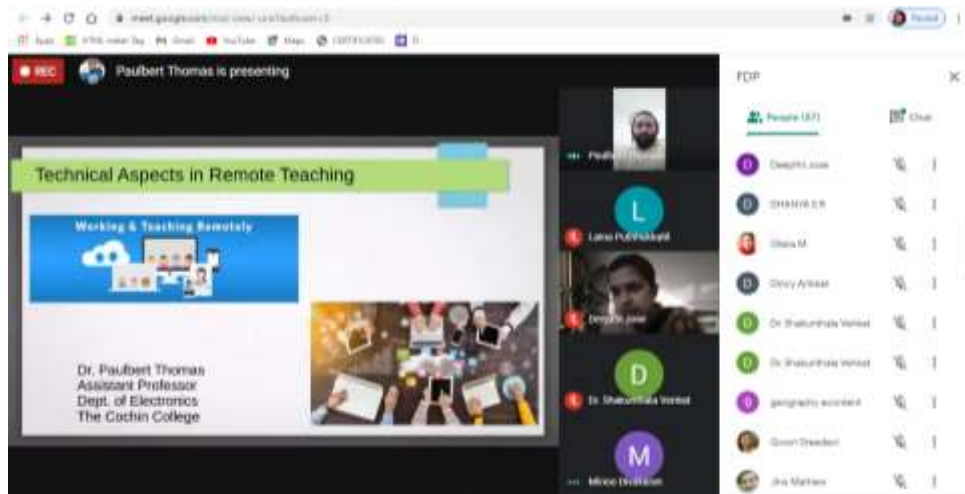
meet.google.com/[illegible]

Apps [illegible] Gmail YouTube Maps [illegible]

REC Paulbert Thomas is presenting

Technical Aspects in Remote Teaching

Working & Teaching Remotely

Dr. Paulbert Thomas
Assistant Professor
Dept. of Electronics
The Cochin College

Paulbert Thomas

L
Laisa Puthukkatt

Deepthi Jose

D
Dr. Shakunthala Venkat

M
Minoo Dhrishnan

FDP

People (37)

Chat

D Deepthi Jose

D DHANYA S R

Divya M

D Dincy Antony

D Dr. Shakunthala Venkat

D Dr. Shakunthala Venkat

G geography assistant

Gowri Sreedevi

Jiss Mathew